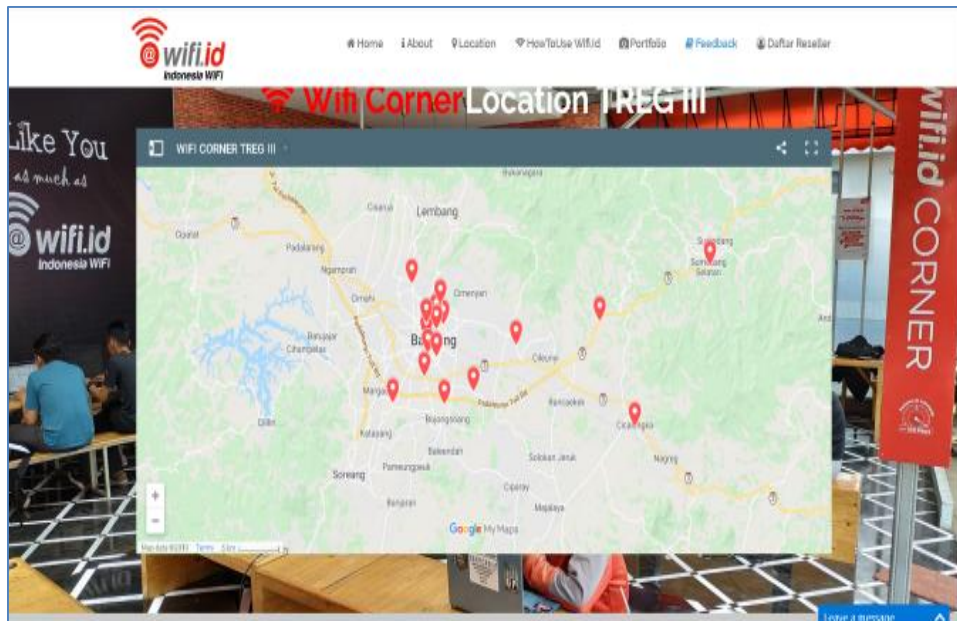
@wifi.id
Indonesia WiFi

Home  About  Location  HowToUse Wifi.id  Portfolio  Feedback  Daftar Reseller

Wifi Corner Location TREG III

Like You
as much as
@wifi.id
Indonesia WiFi

WIFI CORNER TREG III

Lembang
Cisarua
Padalarang
Ngamprah
Cimahi
Cimenyan
Batujajar
Cihampelas
Bandung
Cileunyi
Margaasih
Bojongsoang
Rancaekek
Cicalengka
Katapang
Baleendah
Soreang
Pameungpeuk
Solokan Jeruk
Ciparay
Banjaran
Majalaya
Sumedang
Nagreg
Cililin

Google My Maps
Map data ©2019  Terms  5 km

+
−

wifi.id CORNER

Leave a message